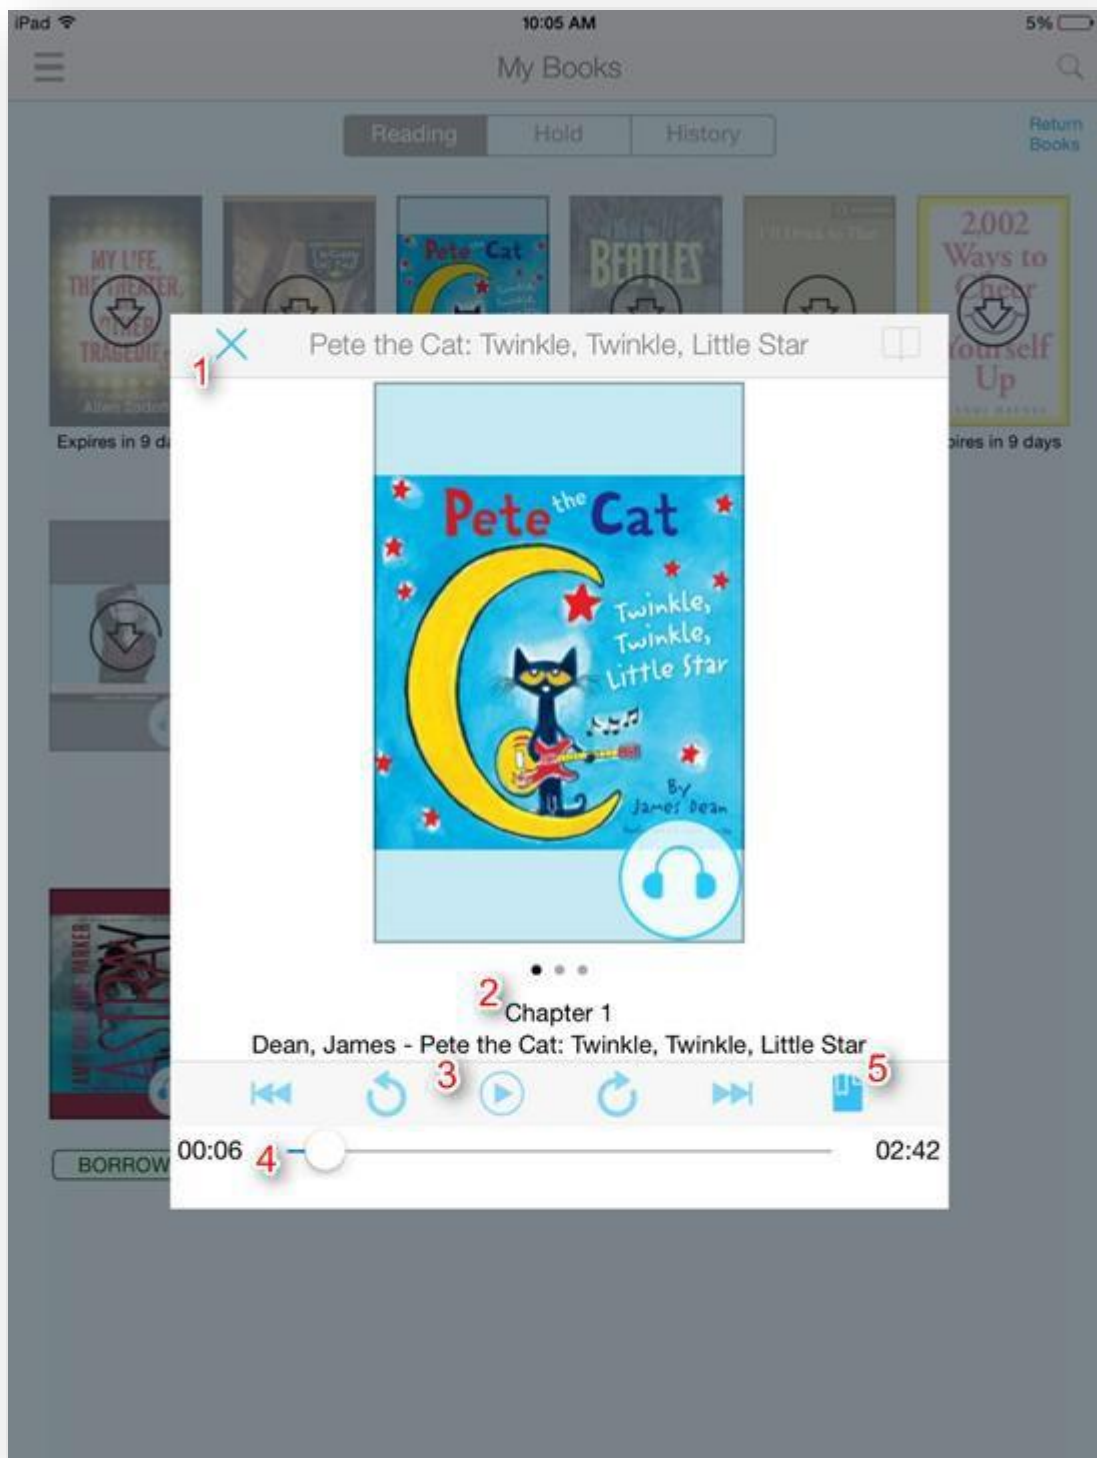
iPad
10:05 AM
5%

My Books

Reading | Hold | History

Return Books

MY LIFE, THE THEATER, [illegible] TRAGEDIE
Allen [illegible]

Pete the Cat

BEATLES

2,002 Ways to Cheer Yourself Up

Expires in 9 d

pires in 9 days

BORROW

1

Pete the Cat: Twinkle, Twinkle, Little Star

Pete the Cat
Twinkle, Twinkle, Little Star
By James Dean

2
Chapter 1
Dean, James - Pete the Cat: Twinkle, Twinkle, Little Star

3

5

00:06
4
02:42